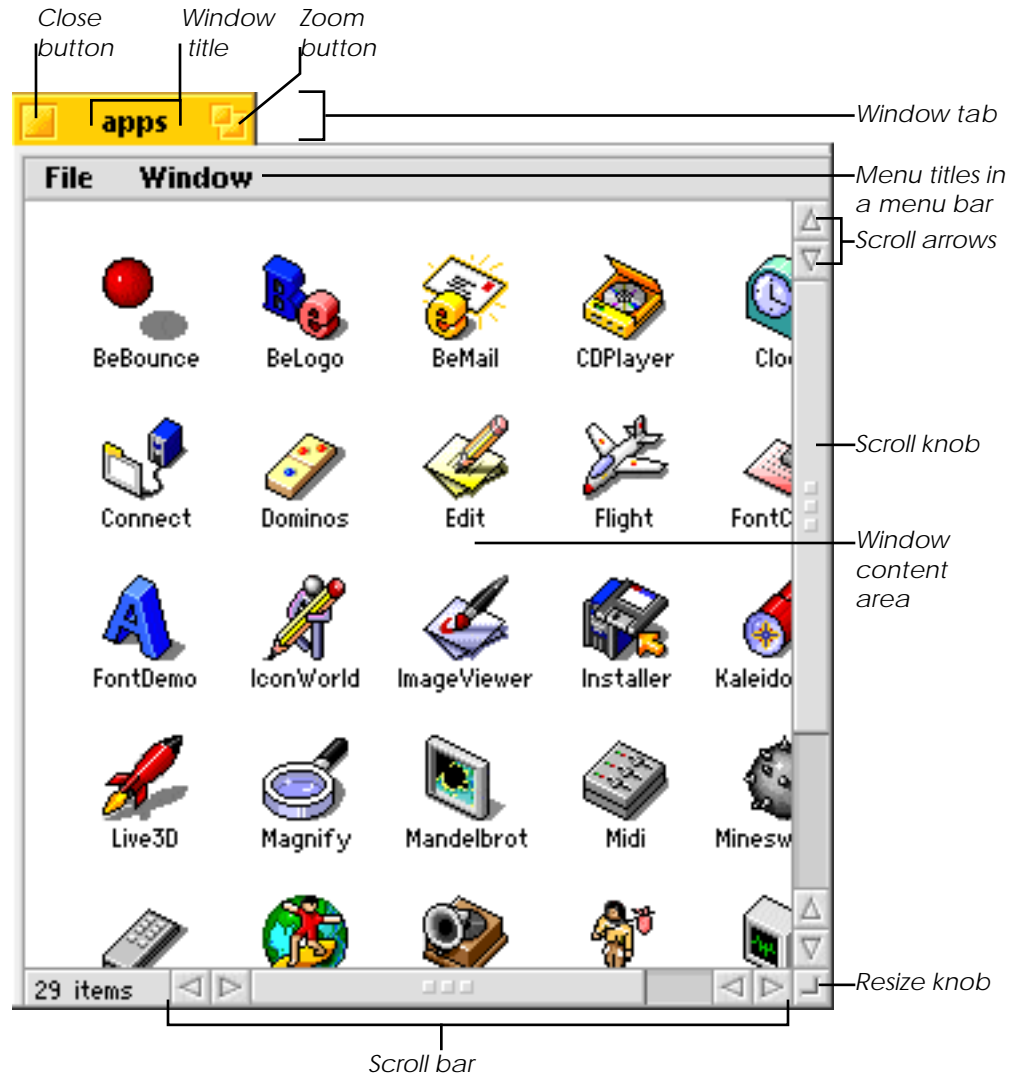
Close button
Window title
Zoom button
apps
Window tab
File Window
Menu titles in a menu bar
Scroll arrows
BeBounce
BeLogo
BeMail
CDPlayer
Clo
Scroll knob
Connect
Dominos
Edit
Flight
FontC
Window content area
FontDemo
IconWorld
ImageViewer
Installer
Kaleido
Live3D
Magnify
Mandelbrot
Midi
Minesw
29 items
Resize knob
Scroll bar